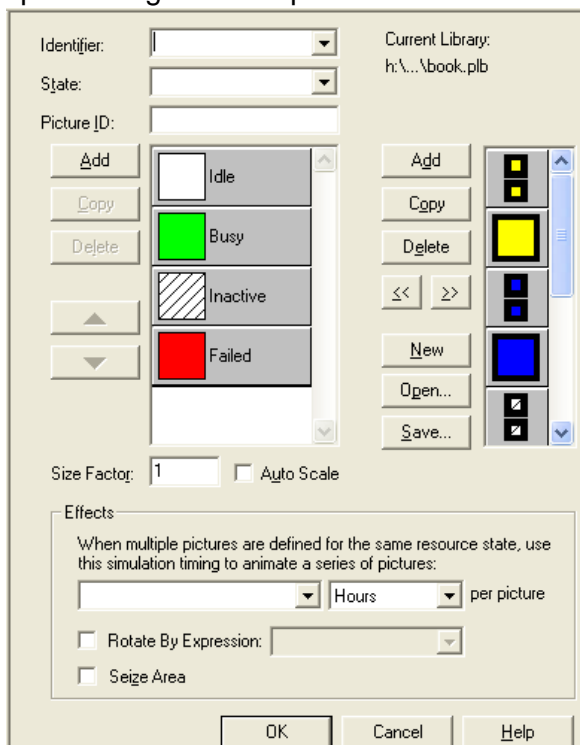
Identifier:

State:

Picture ID:

Current Library:
h:\...\book.plb

Add

Copy

Delete

Idle

Busy

Inactive

Failed

Add

Copy

Delete

<<

>>

New

Open...

Save...

Size Factor: 1

Auto Scale

Effects

When multiple pictures are defined for the same resource state, use this simulation timing to animate a series of pictures:

Hours

per picture

Rotate By Expression:

Seize Area

OK

Cancel

Help